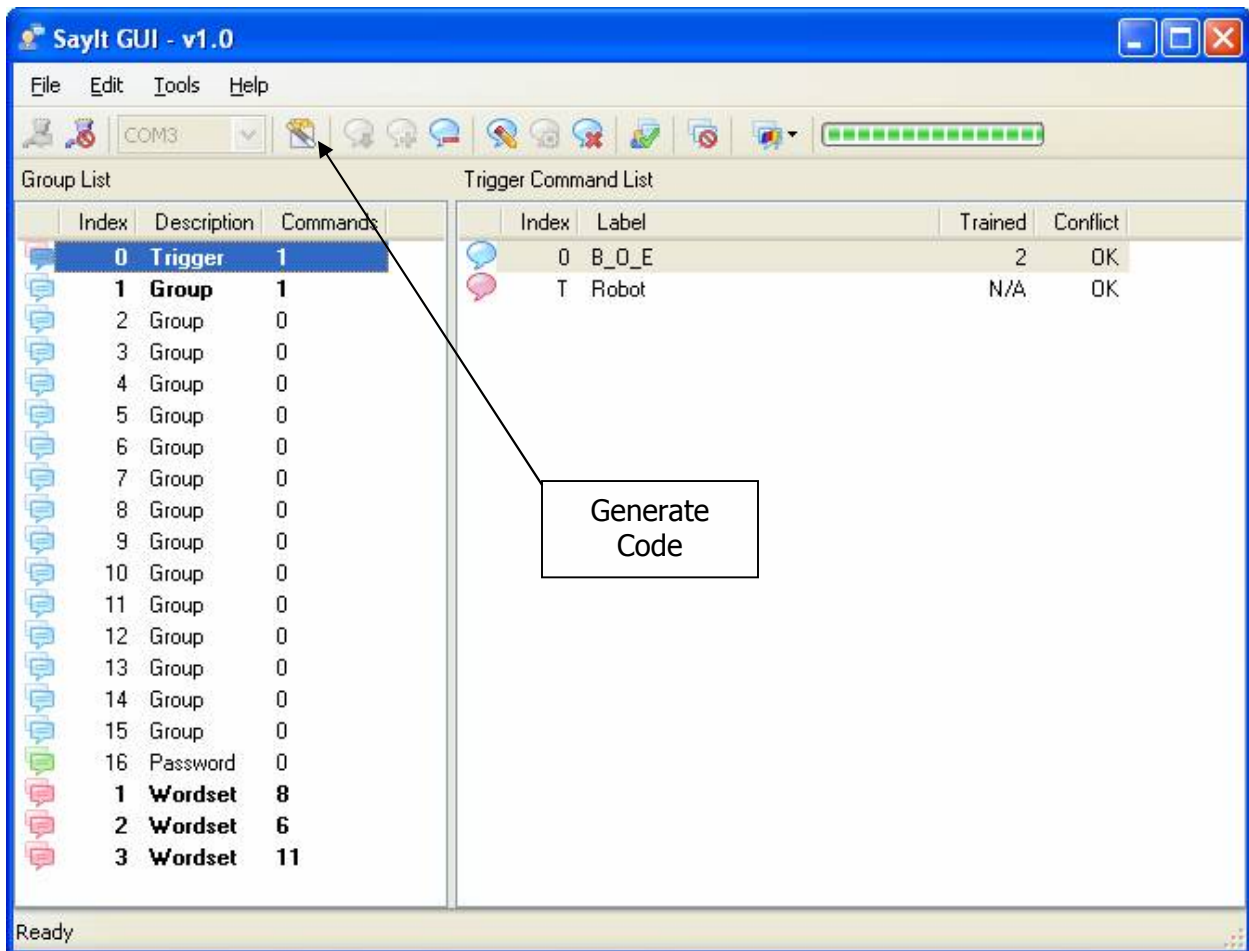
SayIt GUI - v1.0

File Edit Tools Help

COM3

Group List

| Index | Description | Commands |
|---|---|---|
| 0 | Trigger | 1 |
| 1 | Group | 1 |
| 2 | Group | 0 |
| 3 | Group | 0 |
| 4 | Group | 0 |
| 5 | Group | 0 |
| 6 | Group | 0 |
| 7 | Group | 0 |
| 8 | Group | 0 |
| 9 | Group | 0 |
| 10 | Group | 0 |
| 11 | Group | 0 |
| 12 | Group | 0 |
| 13 | Group | 0 |
| 14 | Group | 0 |
| 15 | Group | 0 |
| 16 | Password | 0 |
| 1 | Wordset | 8 |
| 2 | Wordset | 6 |
| 3 | Wordset | 11 |

Trigger Command List

| Index | Label | Trained | Conflict |
|---|---|---|---|
| 0 | B_O_E | 2 | OK |
| T | Robot | N/A | OK |

Generate Code

Ready